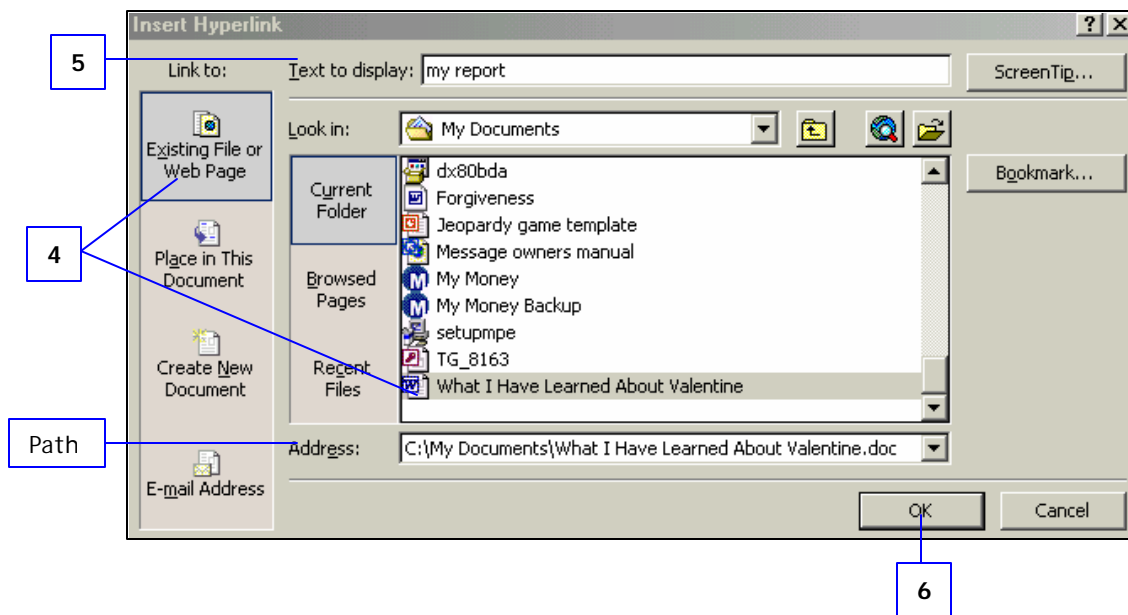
Insert Hyperlink

?

5

Link to:

Text to display: my report

ScreenTip...

Existing File or Web Page

Look in: My Documents

Current Folder

dx80bda
Forgiveness
Jeopardy game template
Message owners manual
My Money
My Money Backup
setupmpe
TG_8163
What I Have Learned About Valentine

Bookmark...

4

Place in This Document

Browsed Pages

Create New Document

Recent Files

Path

Address: C:\My Documents\What I Have Learned About Valentine.doc

E-mail Address

OK

Cancel

6